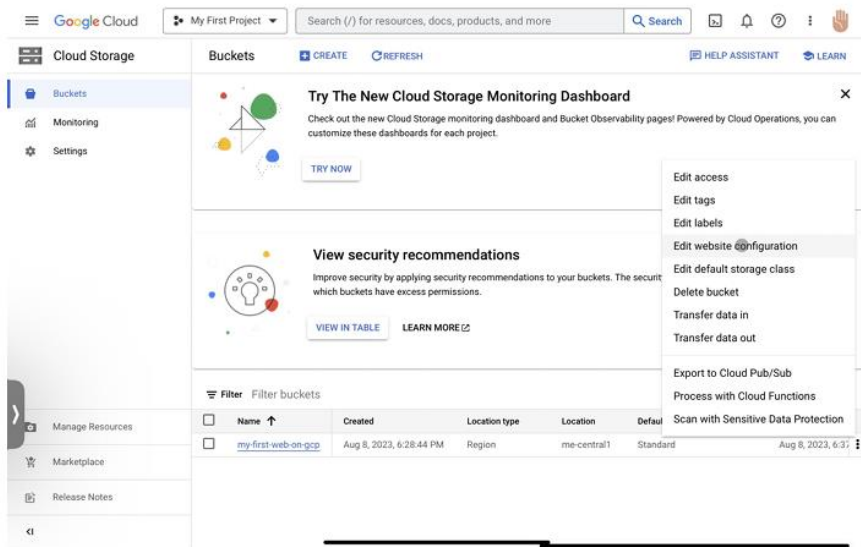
Google Cloud   My First Project   Search (/) for resources, docs, products, and more   Search

Cloud Storage   Buckets   CREATE   REFRESH   HELP ASSISTANT   LEARN

Buckets
Monitoring
Settings

Try The New Cloud Storage Monitoring Dashboard

Check out the new Cloud Storage monitoring dashboard and Bucket Observability pages! Powered by Cloud Operations, you can customize these dashboards for each project.

TRY NOW

View security recommendations

Improve security by applying security recommendations to your buckets. The securit which buckets have excess permissions.

VIEW IN TABLE   LEARN MORE

Edit access
Edit tags
Edit labels
Edit website configuration
Edit default storage class
Delete bucket
Transfer data in
Transfer data out
Export to Cloud Pub/Sub
Process with Cloud Functions
Scan with Sensitive Data Protection

Filter   Filter buckets

| Name ↑ | Created | Location type | Location | Defaul | |
|---|---|---|---|---|---|
| my-first-web-on-gcp | Aug 8, 2023, 6:28:44 PM | Region | me-central1 | Standard | Aug 8, 2023, 6:3 |

Manage Resources
Marketplace
Release Notes